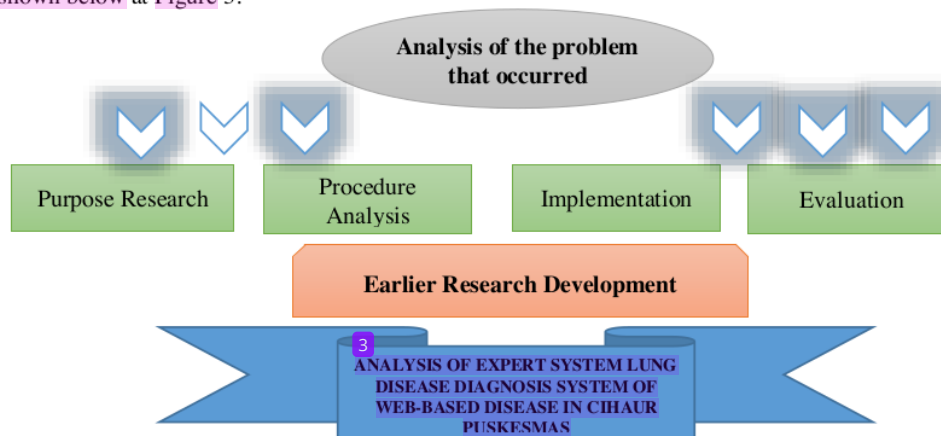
shown below at Figure 3.

Analysis of the problem that occurred

Purpose Research

Procedure Analysis

Implementation

Evaluation

Earlier Research Development

3

ANALYSIS OF EXPERT SYSTEM LUNG DISEASE DIAGNOSIS SYSTEM OF WEB-BASED DISEASE IN CIHAUR PUSKESMAS